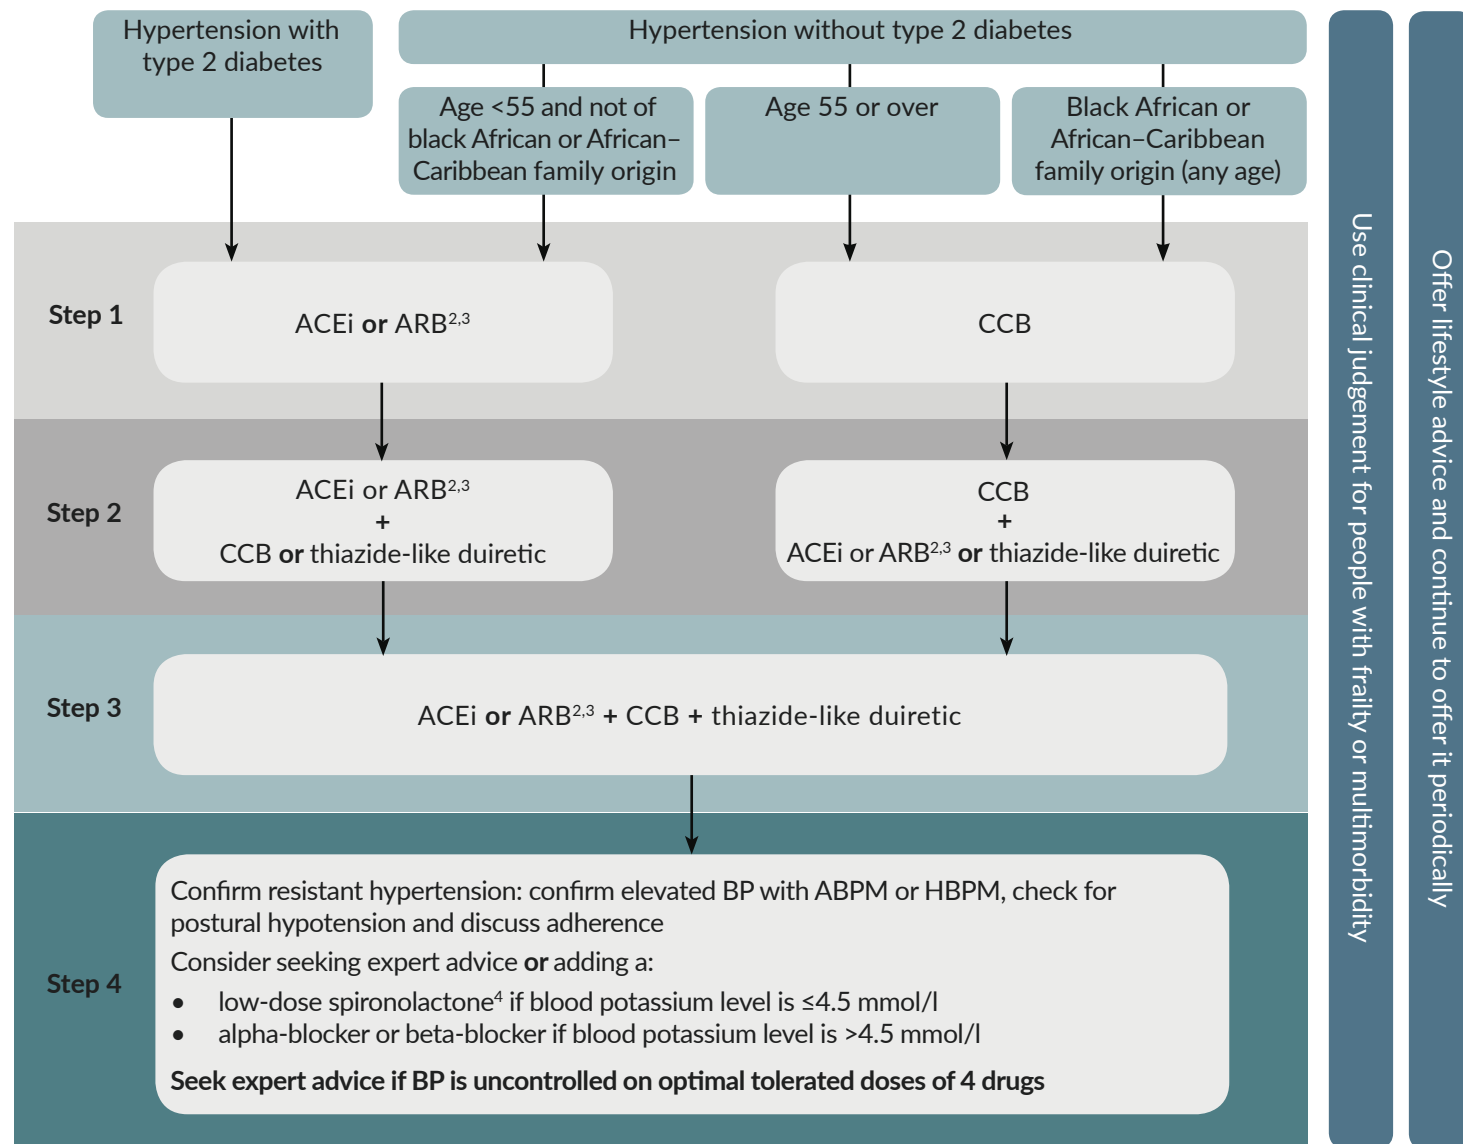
Hypertension with type 2 diabetes

Hypertension without type 2 diabetes

Age <55 and not of black African or African–Caribbean family origin

Age 55 or over

Black African or African–Caribbean family origin (any age)

Step 1

ACEi **or** ARB$^{2,3}$

CCB

Step 2

ACEi or ARB$^{2,3}$
+
CCB **or** thiazide-like duiretic

CCB
+
ACEi or ARB$^{2,3}$ **or** thiazide-like duiretic

Step 3

ACEi **or** ARB$^{2,3}$ **+** CCB **+** thiazide-like duiretic

Step 4

Confirm resistant hypertension: confirm elevated BP with ABPM or HBPM, check for postural hypotension and discuss adherence

Consider seeking expert advice **or** adding a:

- low-dose spironolactone$^{4}$ if blood potassium level is ≤4.5 mmol/l
- alpha-blocker or beta-blocker if blood potassium level is >4.5 mmol/l

**Seek expert advice if BP is uncontrolled on optimal tolerated doses of 4 drugs**

Use clinical judgement for people with frailty or multimorbidity

Offer lifestyle advice and continue to offer it periodically